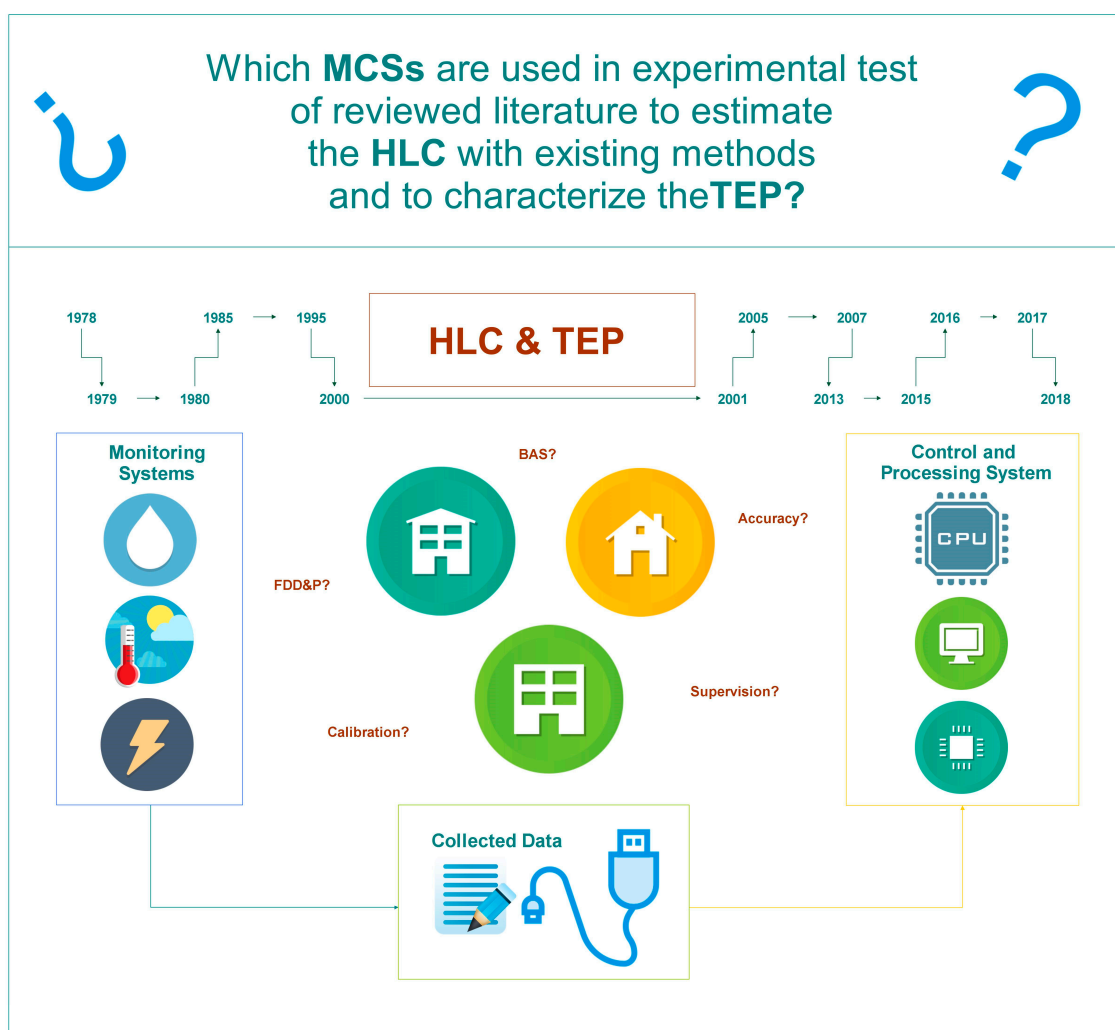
¿ Which **MCSs** are used in experimental test of reviewed literature to estimate the **HLC** with existing methods and to characterize the**TEP?** ?

1978 1979 1980 1985 1995 2000

HLC & TEP

2001 2005 2007 2013 2015 2016 2017 2018

Monitoring Systems

BAS?

Accuracy?

FDD&P?

Supervision?

Calibration?

Control and Processing System

CPU

Collected Data